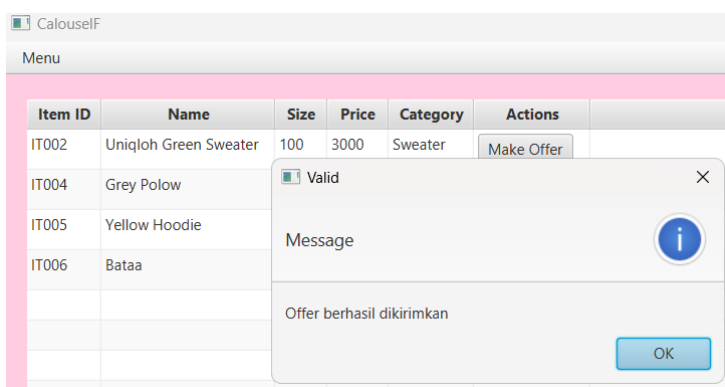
CalouselF

Menu

| Item ID | Name | Size | Price | Category | Actions |
|---|---|---|---|---|---|
| IT002 | Uniqloh Green Sweater | 100 | 3000 | Sweater | Make Offer |
| IT004 | Grey Polow | | | | |
| IT005 | Yellow Hoodie | | | | |
| IT006 | Bataa | | | | |

Valid

Message

Offer berhasil dikirimkan

OK